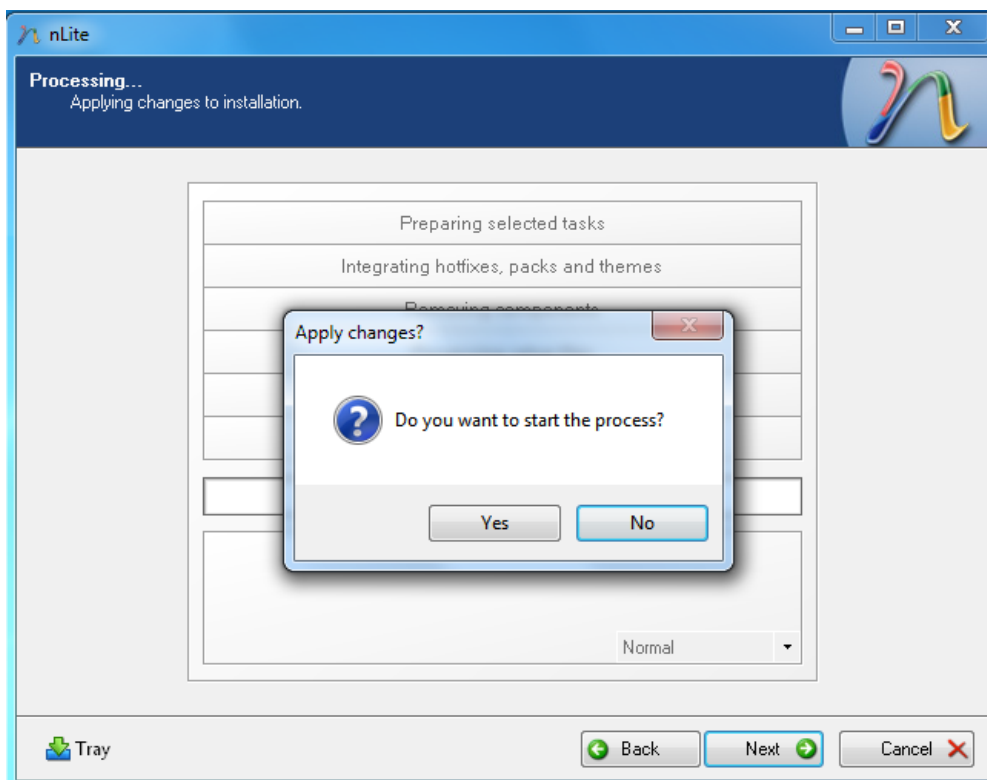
nLite

Processing...
Applying changes to installation.

Preparing selected tasks

Integrating hotfixes, packs and themes

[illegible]

Apply changes?

Do you want to start the process?

Yes

No

Normal

Tray

Back

Next

Cancel